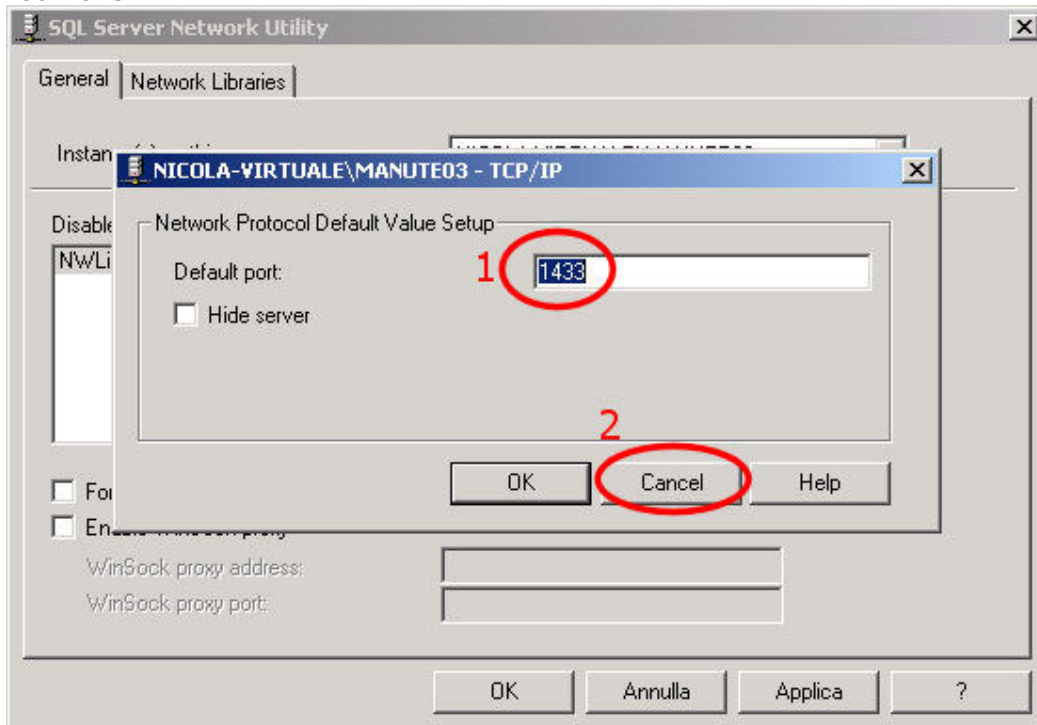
SQL Server Network Utility

General | Network Libraries

Instan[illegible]

Disable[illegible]

NWLi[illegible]

For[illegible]

Ena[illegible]

WinSock proxy address:

WinSock proxy port:

NICOLA-VIRTUALE\MANUTE03 - TCP/IP

Network Protocol Default Value Setup

Default port:

1

1433

Hide server

2

OK

Cancel

Help

OK

Annulla

Applica

?